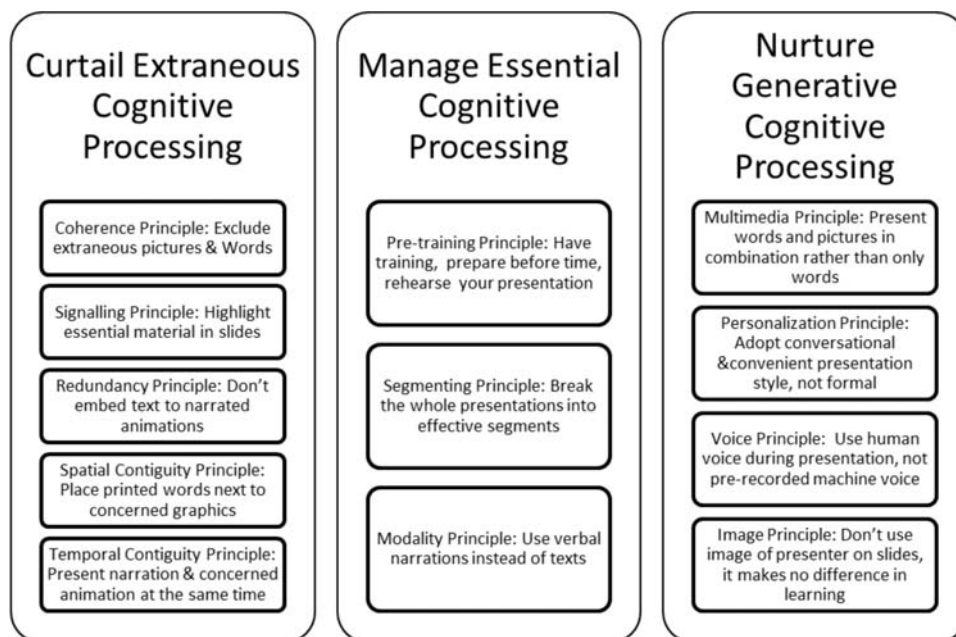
Curtail Extraneous Cognitive Processing

Coherence Principle: Exclude extraneous pictures & Words

Signalling Principle: Highlight essential material in slides

Redundancy Principle: Don't embed text to narrated animations

Spatial Contiguity Principle: Place printed words next to concerned graphics

Temporal Contiguity Principle: Present narration & concerned animation at the same time

Manage Essential Cognitive Processing

Pre-training Principle: Have training, prepare before time, rehearse your presentation

Segmenting Principle: Break the whole presentations into effective segments

Modality Principle: Use verbal narrations instead of texts

Nurture Generative Cognitive Processing

Multimedia Principle: Present words and pictures in combination rather than only words

Personalization Principle: Adopt conversational &convenient presentation style, not formal

Voice Principle: Use human voice during presentation, not pre-recorded machine voice

Image Principle: Don't use image of presenter on slides, it makes no difference in learning